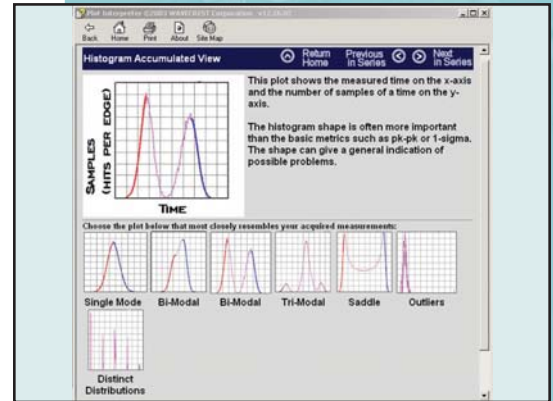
Plot Interpreter ©2001 WAVECREST Corporation v1.2.0

Back Home Print About Site Map

Histogram Accumulated View

Return Home

Previous in Series

Next in Series

SAMPLES (HITS PER EDGE)

TIME

This plot shows the measured time on the x-axis and the number of samples of a time on the y-axis.

The histogram shape is often more important than the basic metrics such as pk-pk or 1-sigma. The shape can give a general indication of possible problems.

Choose the plot below that most closely resembles your acquired measurements:

Single Mode

Bi-Modal

Bi-Modal

Tri-Modal

Saddle

Outliers

Distinct Distributions